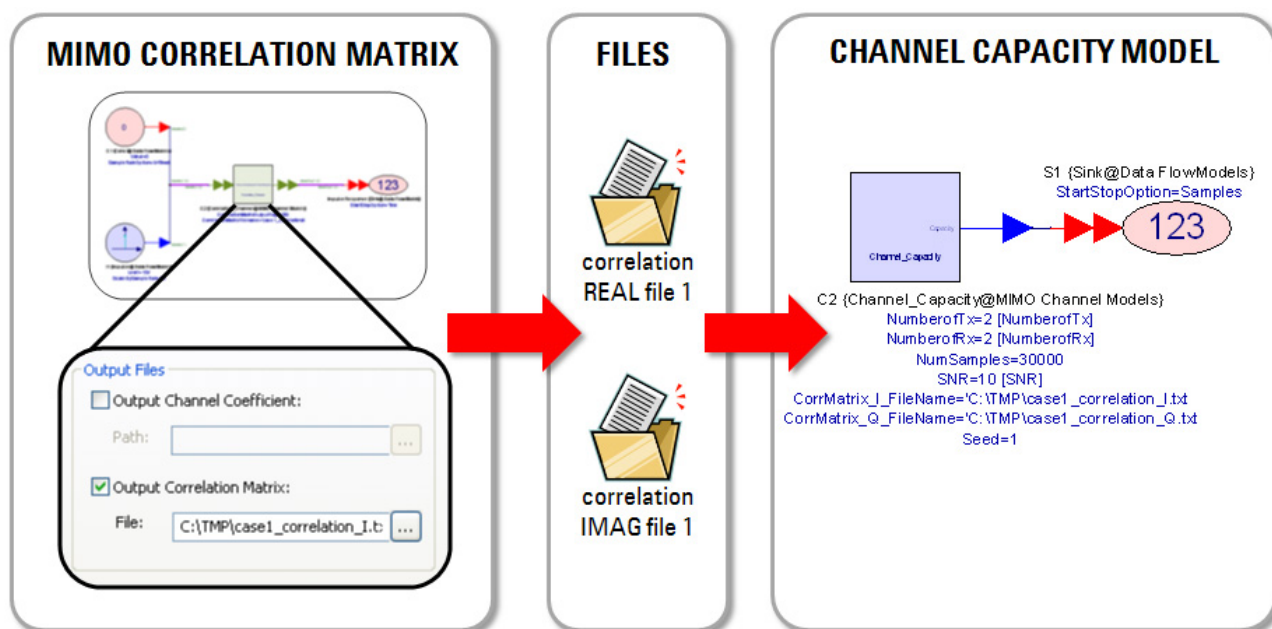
MIMO CORRELATION MATRIX

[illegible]

123

Output Files

Output Channel Coefficient:

Path:

...

Output Correlation Matrix:

File: C:\TMP\case1_correlation_I.t

...

FILES

correlation REAL file 1

correlation IMAG file 1

CHANNEL CAPACITY MODEL

S1 {Sink@Data FlowModels}
StartStopOption=Samples

Capacity

Channel_Capacity

123

C2 {Channel_Capacity@MIMO Channel Models}
NumberofTx=2 [NumberofTx]
NumberofRx=2 [NumberofRx]
NumSamples=30000
SNR=10 [SNR]
CorrMatrix_I_FileName='C:\TMP\case1 _correlation_I.txt
CorrMatrix_Q_FileName='C:\TMP\case1 _correlation_Q.txt
Seed=1